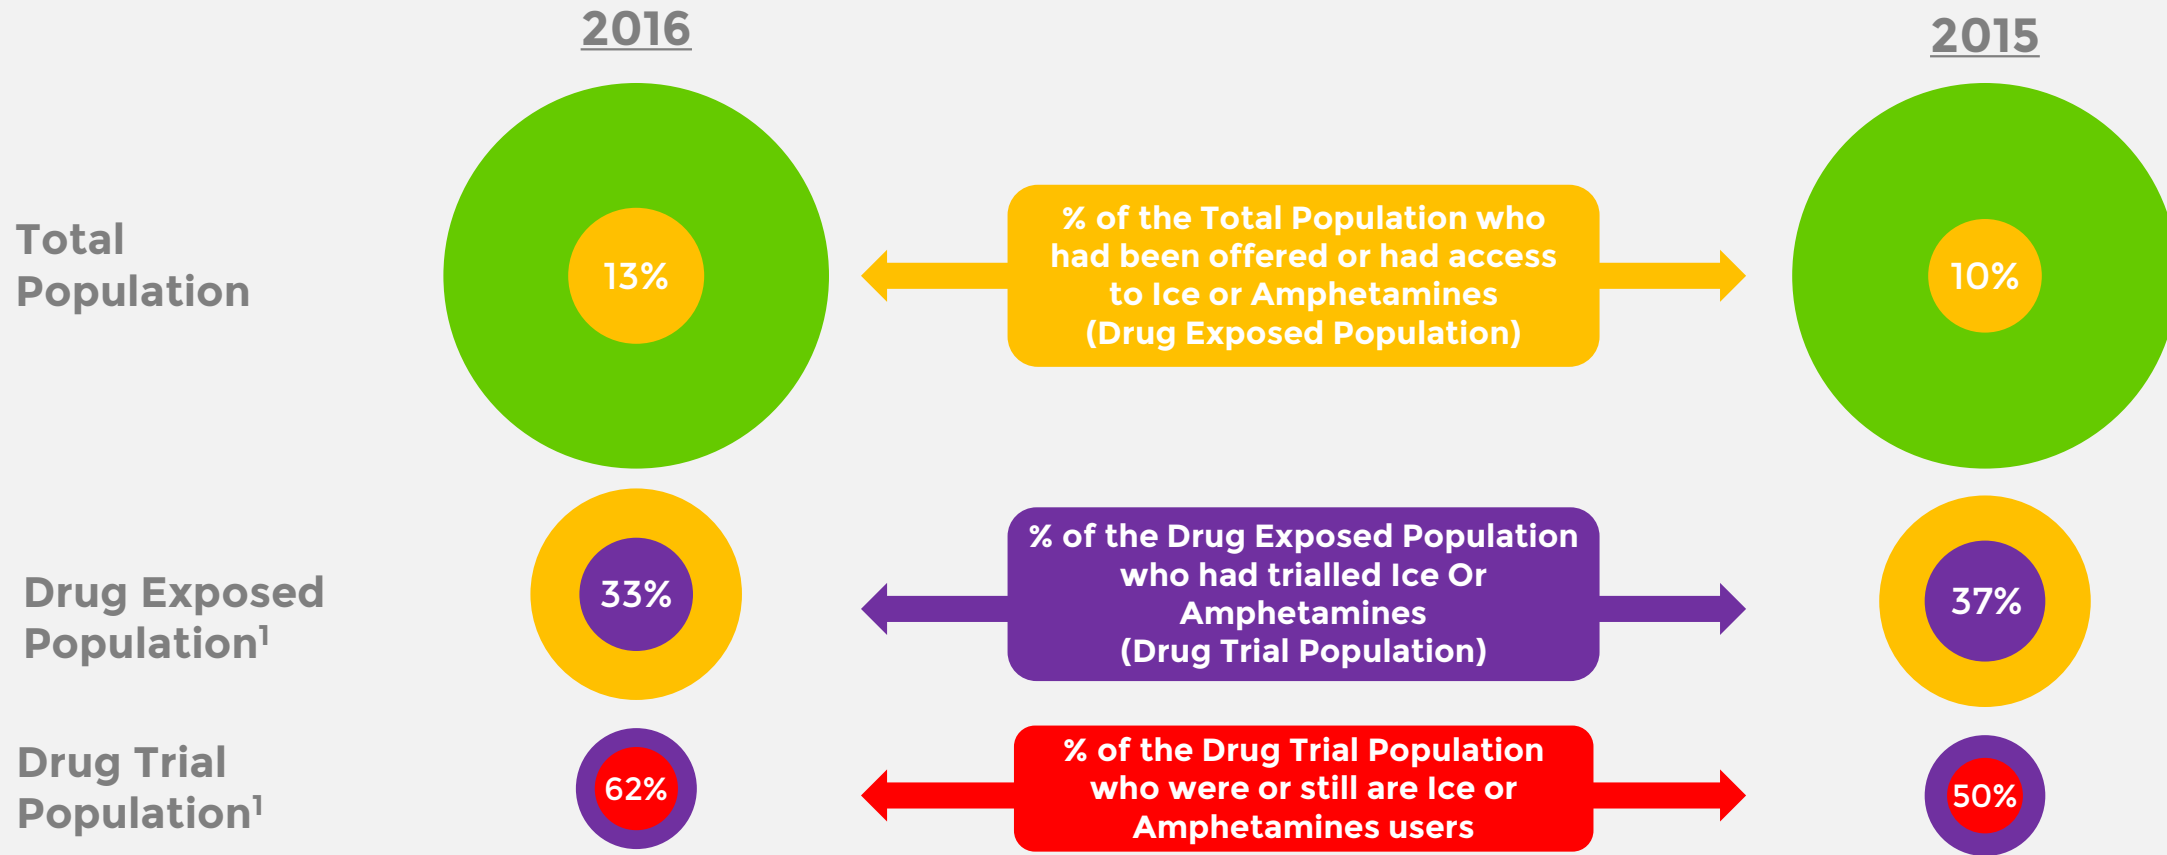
2016

2015

Total Population

13%

% of the Total Population who had been offered or had access to Ice or Amphetamines (Drug Exposed Population)

10%

Drug Exposed Population$^1$

33%

% of the Drug Exposed Population who had trialled Ice Or Amphetamines (Drug Trial Population)

37%

Drug Trial Population$^1$

62%

% of the Drug Trial Population who were or still are Ice or Amphetamines users

50%